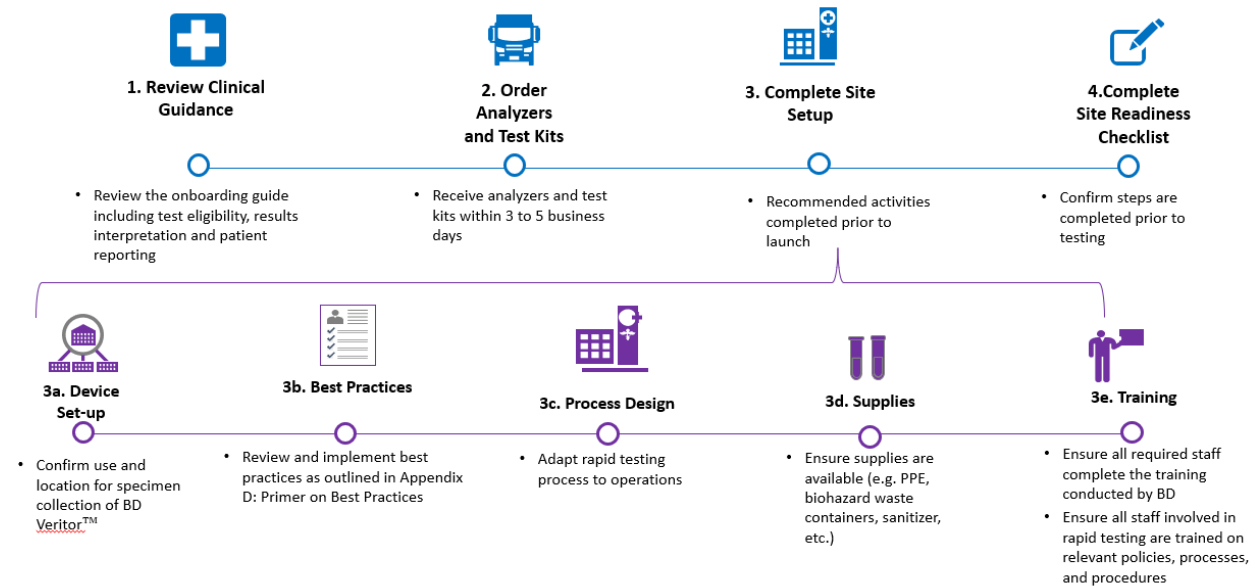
1. Review Clinical Guidance

2. Order Analyzers and Test Kits

3. Complete Site Setup

4.Complete Site Readiness Checklist

• Review the onboarding guide including test eligibility, results interpretation and patient reporting

• Receive analyzers and test kits within 3 to 5 business days

• Recommended activities completed prior to launch

• Confirm steps are completed prior to testing

3a. Device Set-up

3b. Best Practices

3c. Process Design

3d. Supplies

3e. Training

• Confirm use and location for specimen collection of BD Veritor™

• Review and implement best practices as outlined in Appendix D: Primer on Best Practices

• Adapt rapid testing process to operations

• Ensure supplies are available (e.g. PPE, biohazard waste containers, sanitizer, etc.)

• Ensure all required staff complete the training conducted by BD

• Ensure all staff involved in rapid testing are trained on relevant policies, processes, and procedures